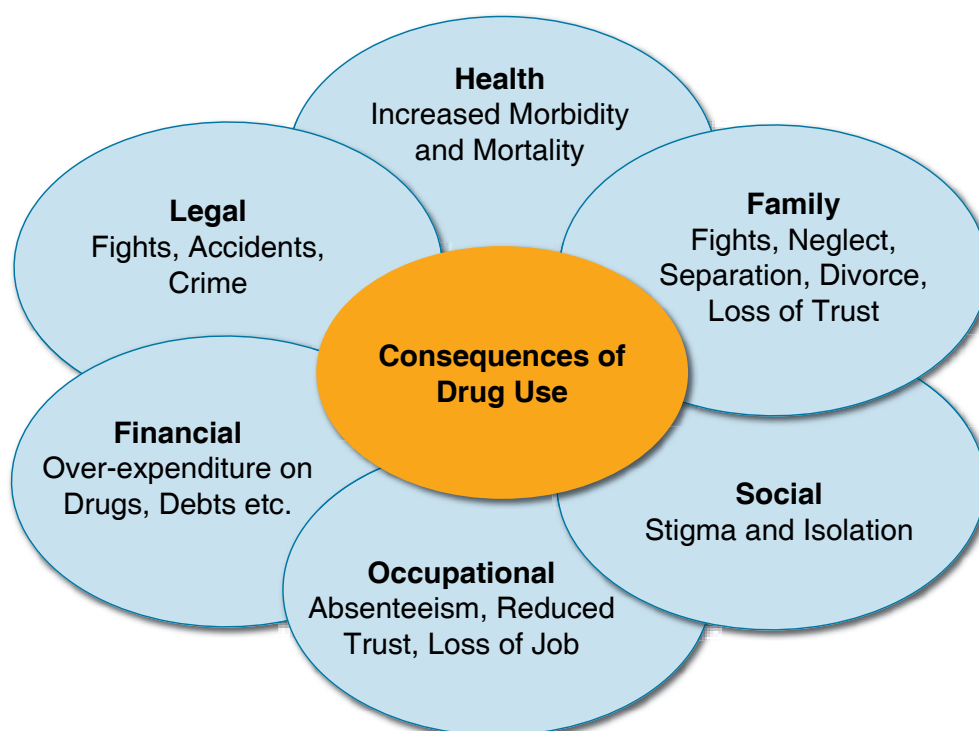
**Consequences of Drug Use**

**Health**
Increased Morbidity and Mortality

**Family**
Fights, Neglect, Separation, Divorce, Loss of Trust

**Social**
Stigma and Isolation

**Occupational**
Absenteeism, Reduced Trust, Loss of Job

**Financial**
Over-expenditure on Drugs, Debts etc.

**Legal**
Fights, Accidents, Crime